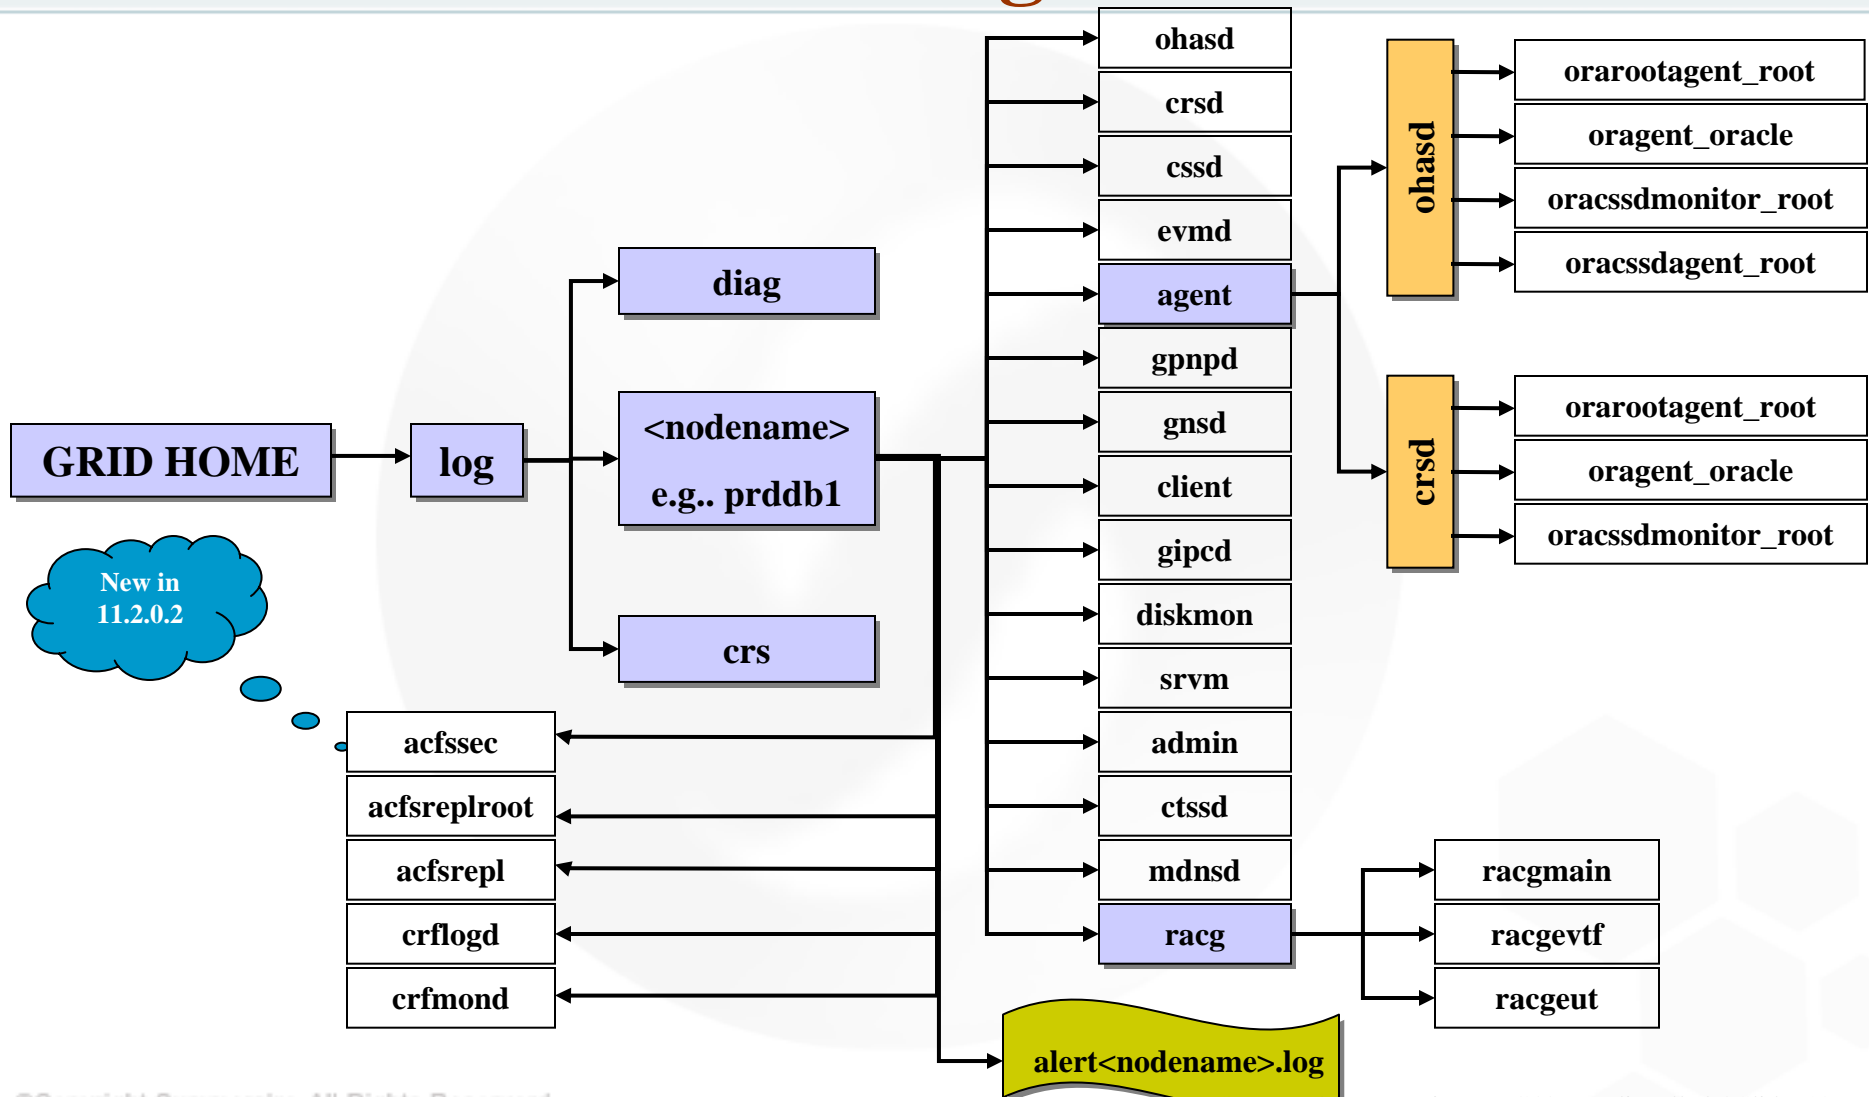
GRID HOME

log

diag

<nodename>
e.g.. prddb1

crs

New in 11.2.0.2

acfssec

acfsreplroot

acfsrepl

crflogd

crfmond

ohasd

crsd

cssd

evmd

agent

gpnpd

gnsd

client

gipcd

diskmon

srvm

admin

ctssd

mdnsd

racg

alert<nodename>.log

ohasd

orarootagent_root

oragent_oracle

oracssdmonitor_root

oracssdagent_root

crsd

orarootagent_root

oragent_oracle

oracssdmonitor_root

racgmain

racgevtf

racgeut